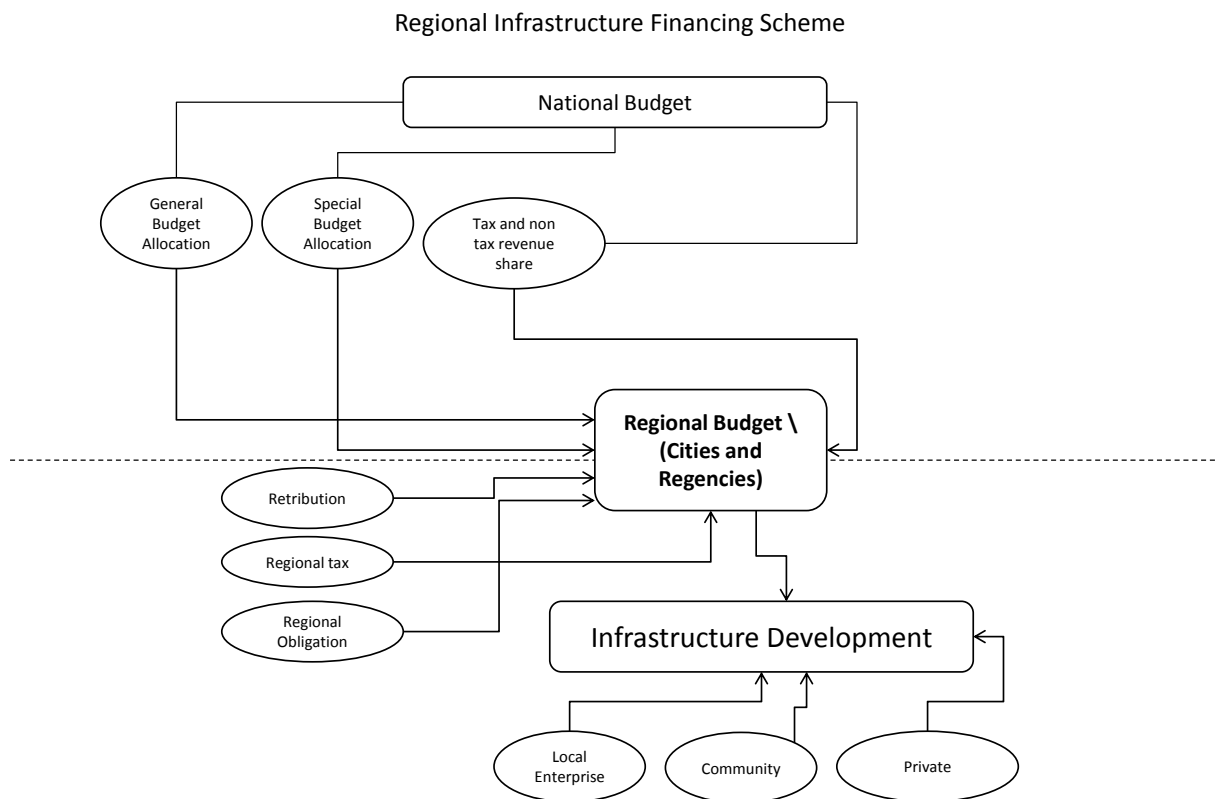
Regional Infrastructure Financing Scheme

National Budget

General Budget Allocation

Special Budget Allocation

Tax and non tax revenue share

**Regional Budget \ (Cities and Regencies)**

Retribution

Regional tax

Regional Obligation

Infrastructure Development

Local Enterprise

Community

Private